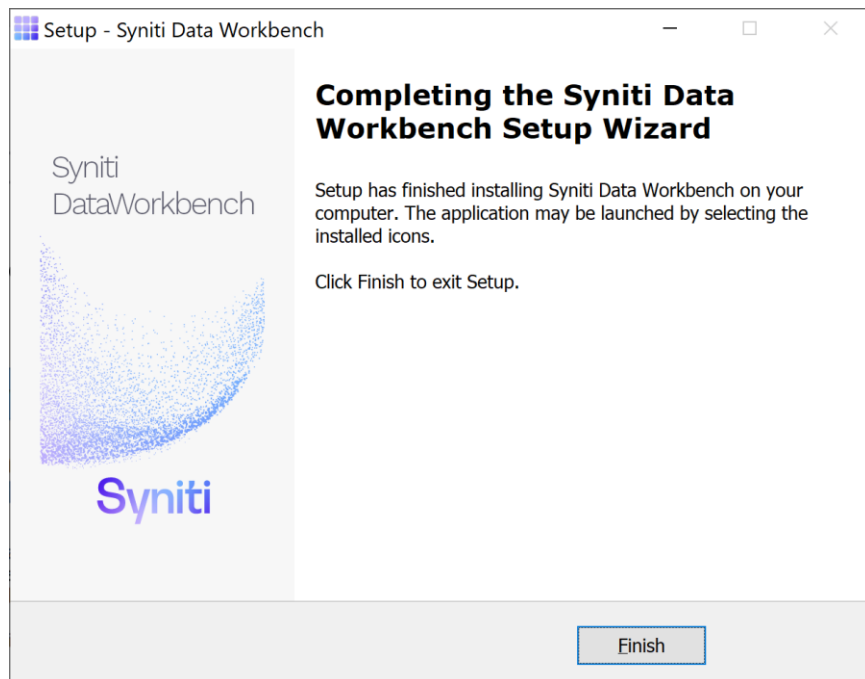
Setup - Syniti Data Workbench

Syniti
DataWorkbench

Syniti

Completing the Syniti Data Workbench Setup Wizard

Setup has finished installing Syniti Data Workbench on your computer. The application may be launched by selecting the installed icons.

Click Finish to exit Setup.

Finish